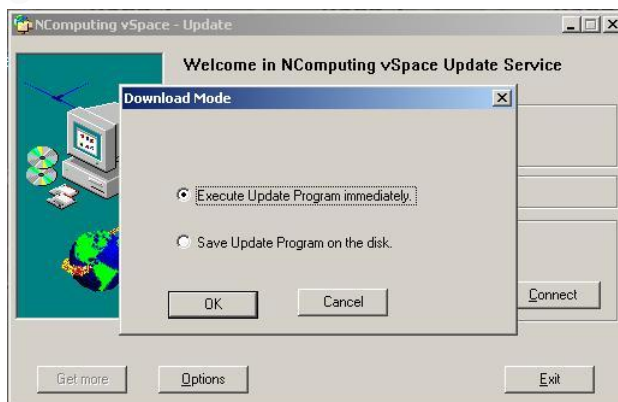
NComputing vSpace - Update

Welcome in NComputing vSpace Update Service

Download Mode

Execute Update Program immediately.

Save Update Program on the disk.

OK

Cancel

Connect

Get more

Options

Exit